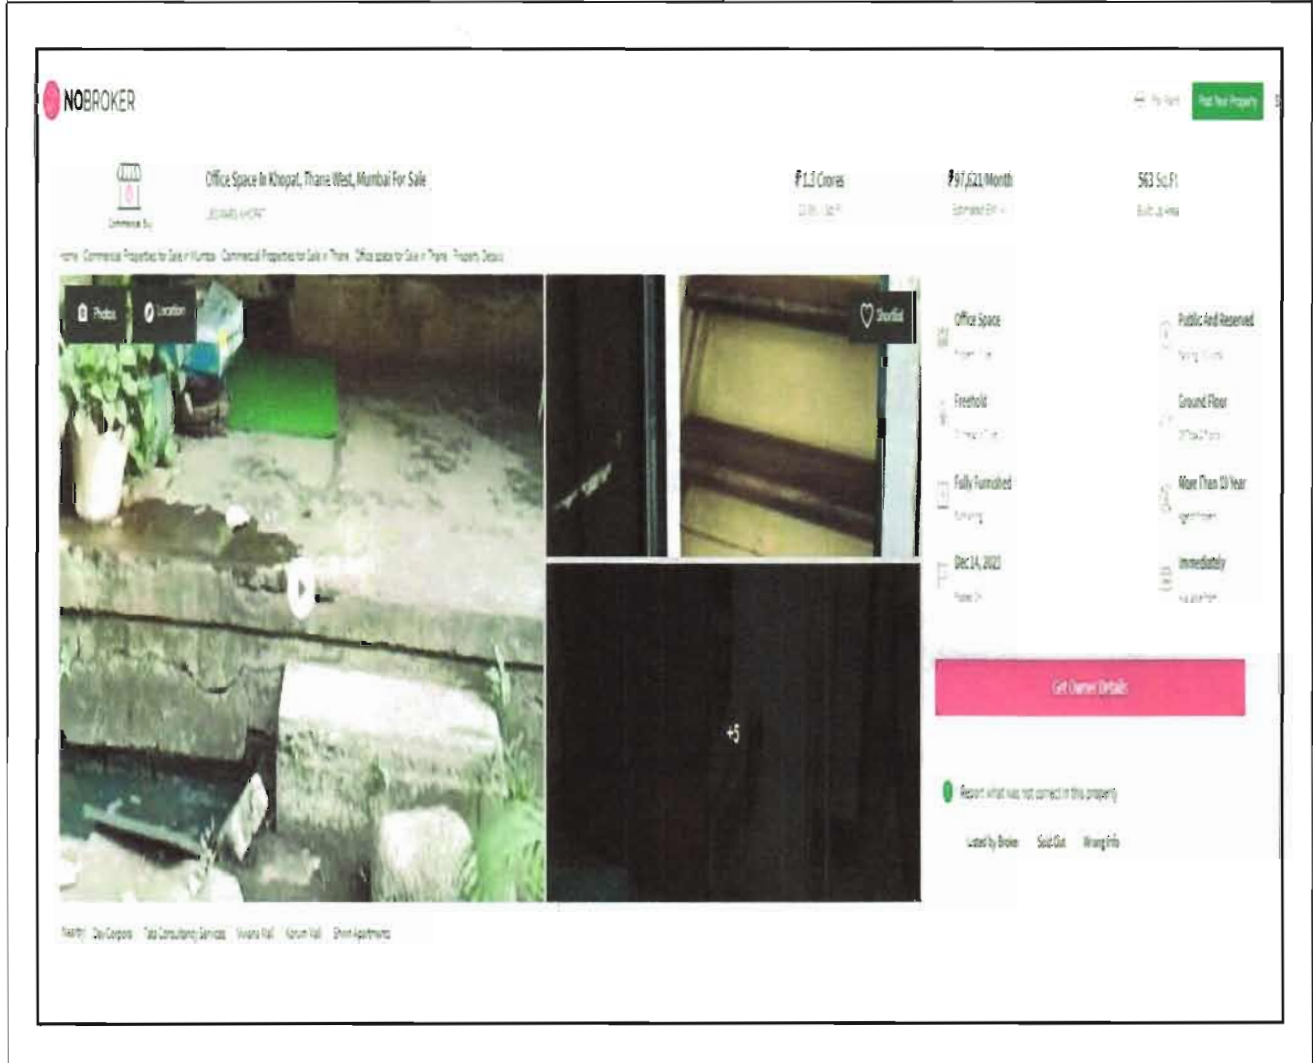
NOBROKER

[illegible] Post Your Property

Commercial Buy

Office Space In Khopat, Thane West, Mumbai For Sale

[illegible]

₹1.2 Crores
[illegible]

₹97,621/Month
Estimated EMI

563 Sq.Ft
Builtup Area

Home Commercial Properties for Sale in Mumbai Commercial Properties for Sale in Thane Office space for Sale in Thane Property Details

Photos Location

Shortlist

+5

Office Space
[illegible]

Public And Reserved
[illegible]

Freehold
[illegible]

Ground Floor
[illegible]

Fully Furnished
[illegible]

More Than 10 Year
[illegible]

Dec 14, 2022
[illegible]

Immediately
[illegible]

Get Owner Details

Report what was not correct in this property

Listed by Broker Sold Out Wrong Info

Nearby: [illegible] Tata Consultancy Services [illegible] Mall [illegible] Mall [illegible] Apartments